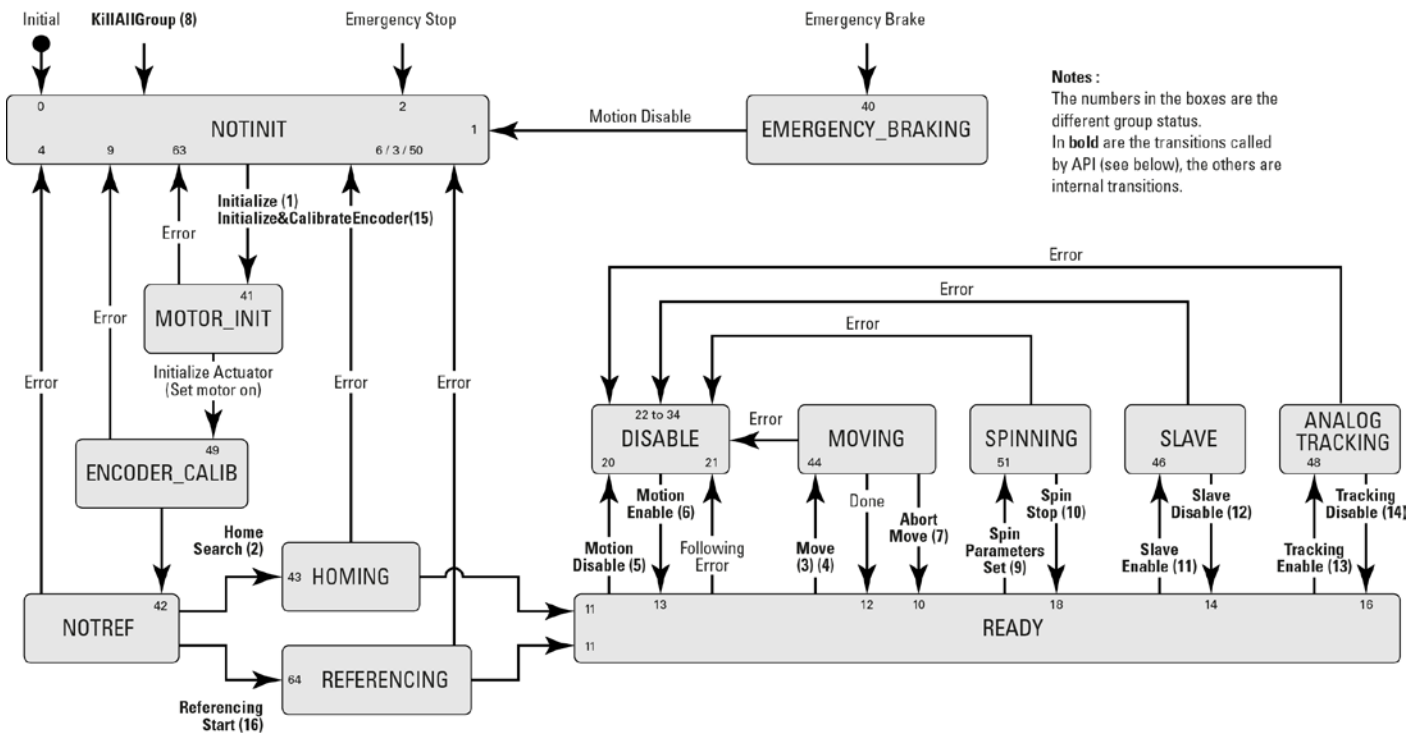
Initial
KillAllGroup (8)
Emergency Stop
Emergency Brake

Notes :
The numbers in the boxes are the different group status.
In bold are the transitions called by API (see below), the others are internal transitions.

0
2
NOTINIT
1
4
9
63
6 / 3 / 50

Motion Disable

40
EMERGENCY_BRAKING

Initialize (1)
Initialize&CalibrateEncoder(15)

Error

41
MOTOR_INIT

Error
Error
Error
Error

Initialize Actuator
(Set motor on)

49
ENCODER_CALIB

Home
Search (2)

43
HOMING

42
NOTREF

64
REFERENCING

Referencing
Start (16)

Error
Error
Error

22 to 34
DISABLE
20
21

Error

MOVING
44

SPINNING
51

SLAVE
46

ANALOG
TRACKING
48

Motion
Enable (6)

Motion
Disable (5)

Following
Error

Move
(3) (4)

Done

Abort
Move (7)

Spin
Parameters
Set (9)

Spin
Stop (10)

Slave
Enable (11)

Slave
Disable (12)

Tracking
Enable (13)

Tracking
Disable (14)

11
13
12
10
18
14
16
READY
11